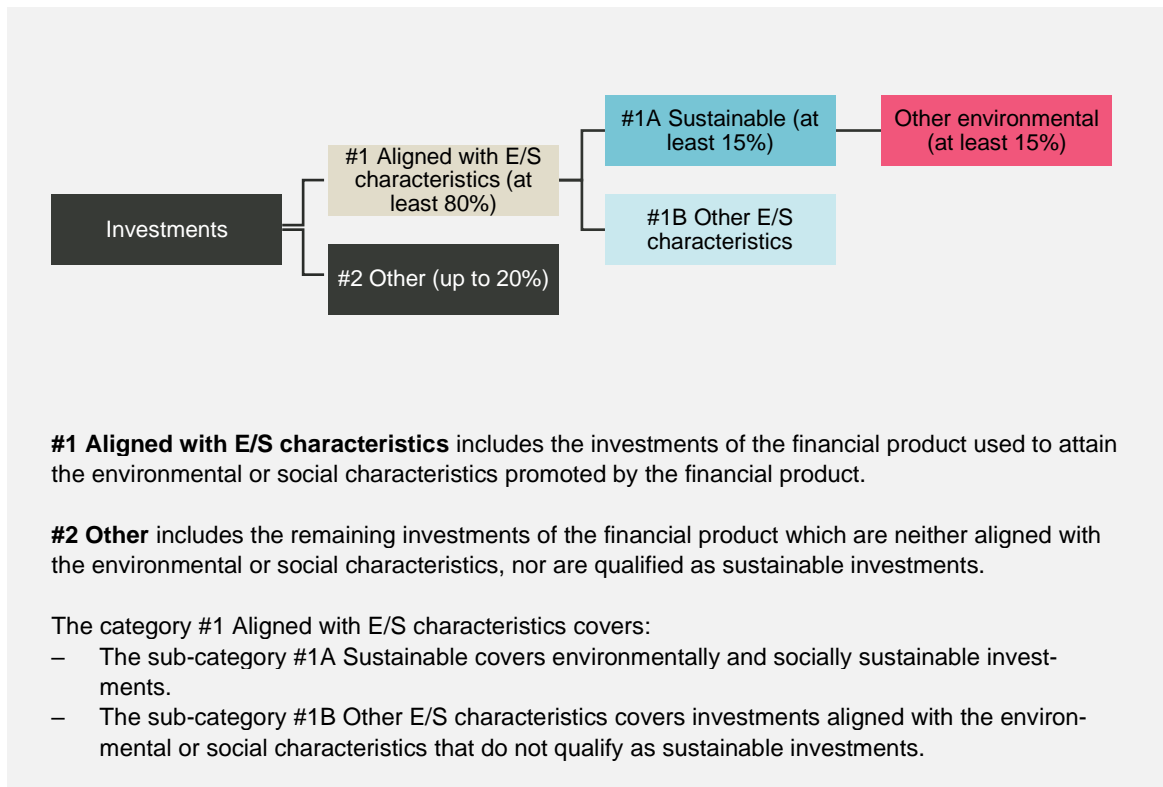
Investments

#1 Aligned with E/S characteristics (at least 80%)

#2 Other (up to 20%)

#1A Sustainable (at least 15%)

#1B Other E/S characteristics

Other environmental (at least 15%)

**#1 Aligned with E/S characteristics** includes the investments of the financial product used to attain the environmental or social characteristics promoted by the financial product.

**#2 Other** includes the remaining investments of the financial product which are neither aligned with the environmental or social characteristics, nor are qualified as sustainable investments.

The category #1 Aligned with E/S characteristics covers:
– The sub-category #1A Sustainable covers environmentally and socially sustainable investments.
– The sub-category #1B Other E/S characteristics covers investments aligned with the environmental or social characteristics that do not qualify as sustainable investments.